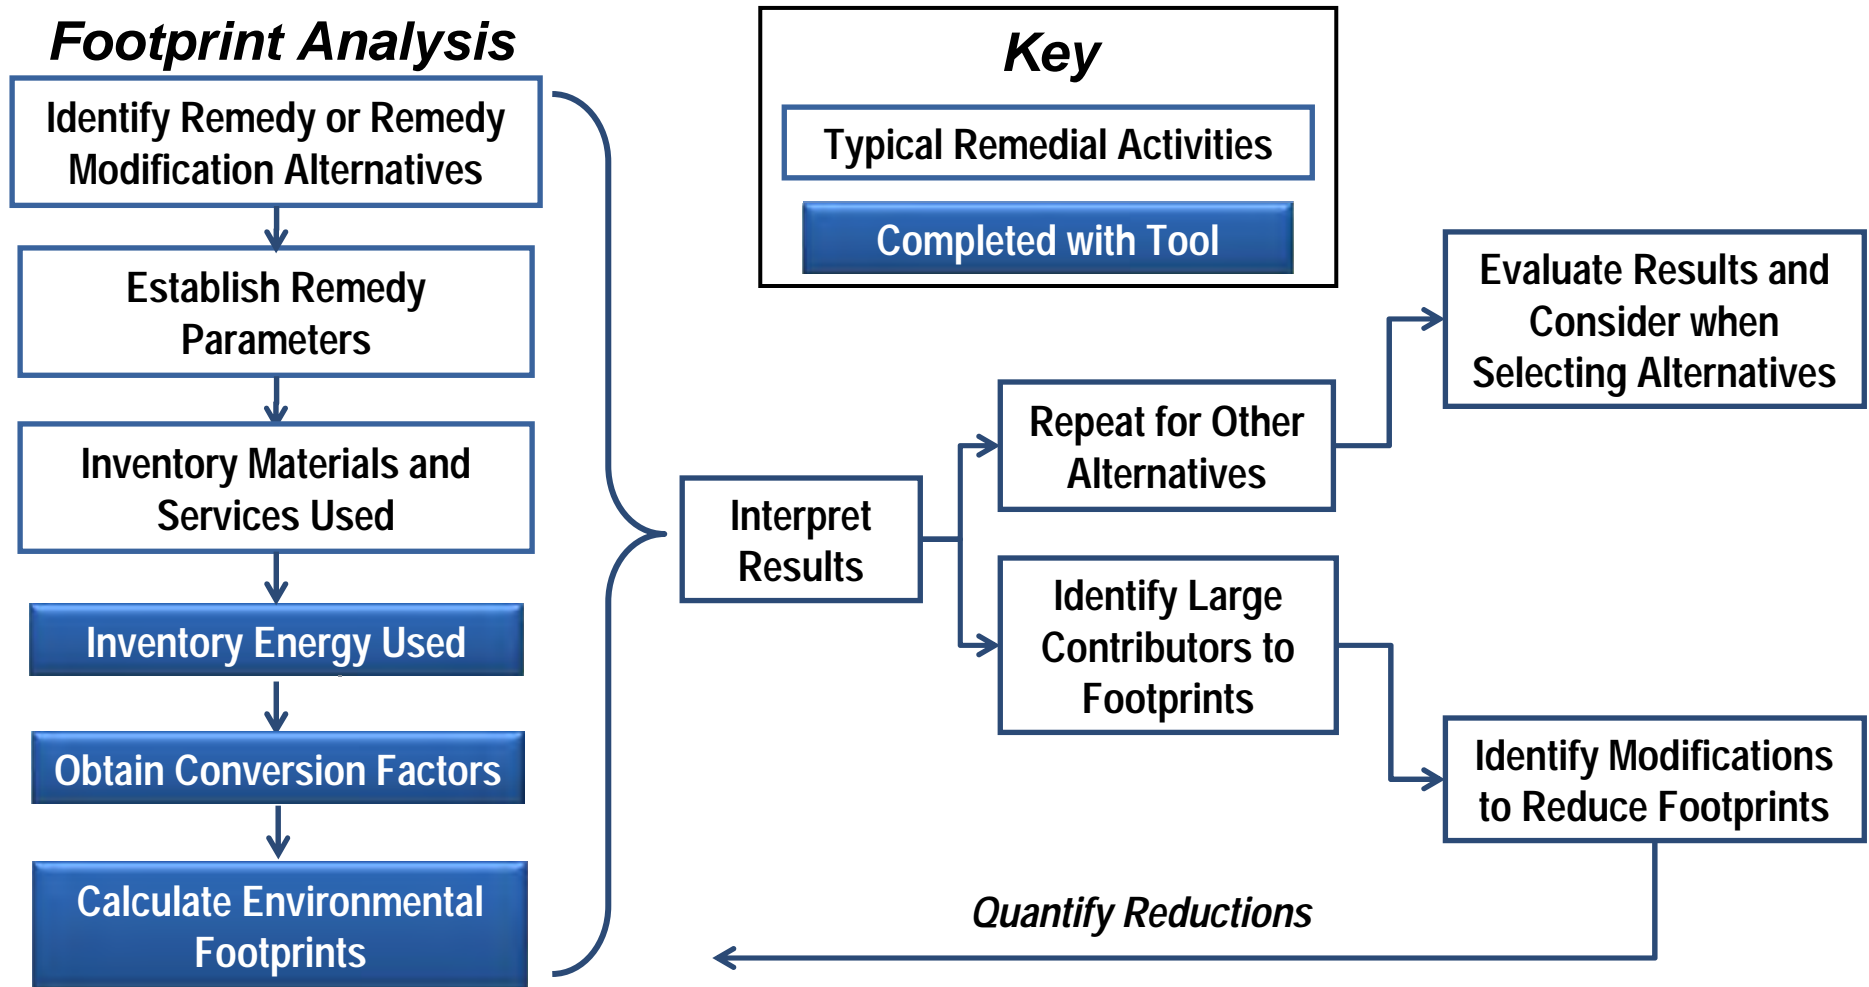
Footprint Analysis

Identify Remedy or Remedy Modification Alternatives

Establish Remedy Parameters

Inventory Materials and Services Used

Inventory Energy Used

Obtain Conversion Factors

Calculate Environmental Footprints

Key

Typical Remedial Activities

Completed with Tool

Interpret Results

Repeat for Other Alternatives

Evaluate Results and Consider when Selecting Alternatives

Identify Large Contributors to Footprints

Identify Modifications to Reduce Footprints

Quantify Reductions